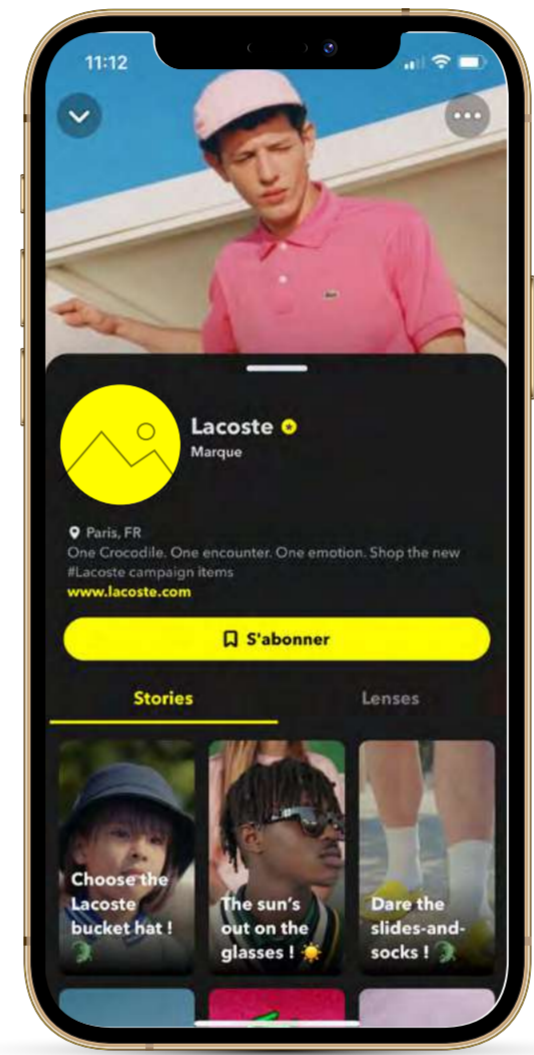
11:12

Lacoste
Marque

Paris, FR
One Crocodile. One encounter. One emotion. Shop the new #Lacoste campaign items
www.lacoste.com

S'abonner

Stories

Lenses

Choose the Lacoste bucket hat ! 🐊

The sun's out on the glasses ! ☀️

Dare the slides-and-socks ! 🐊